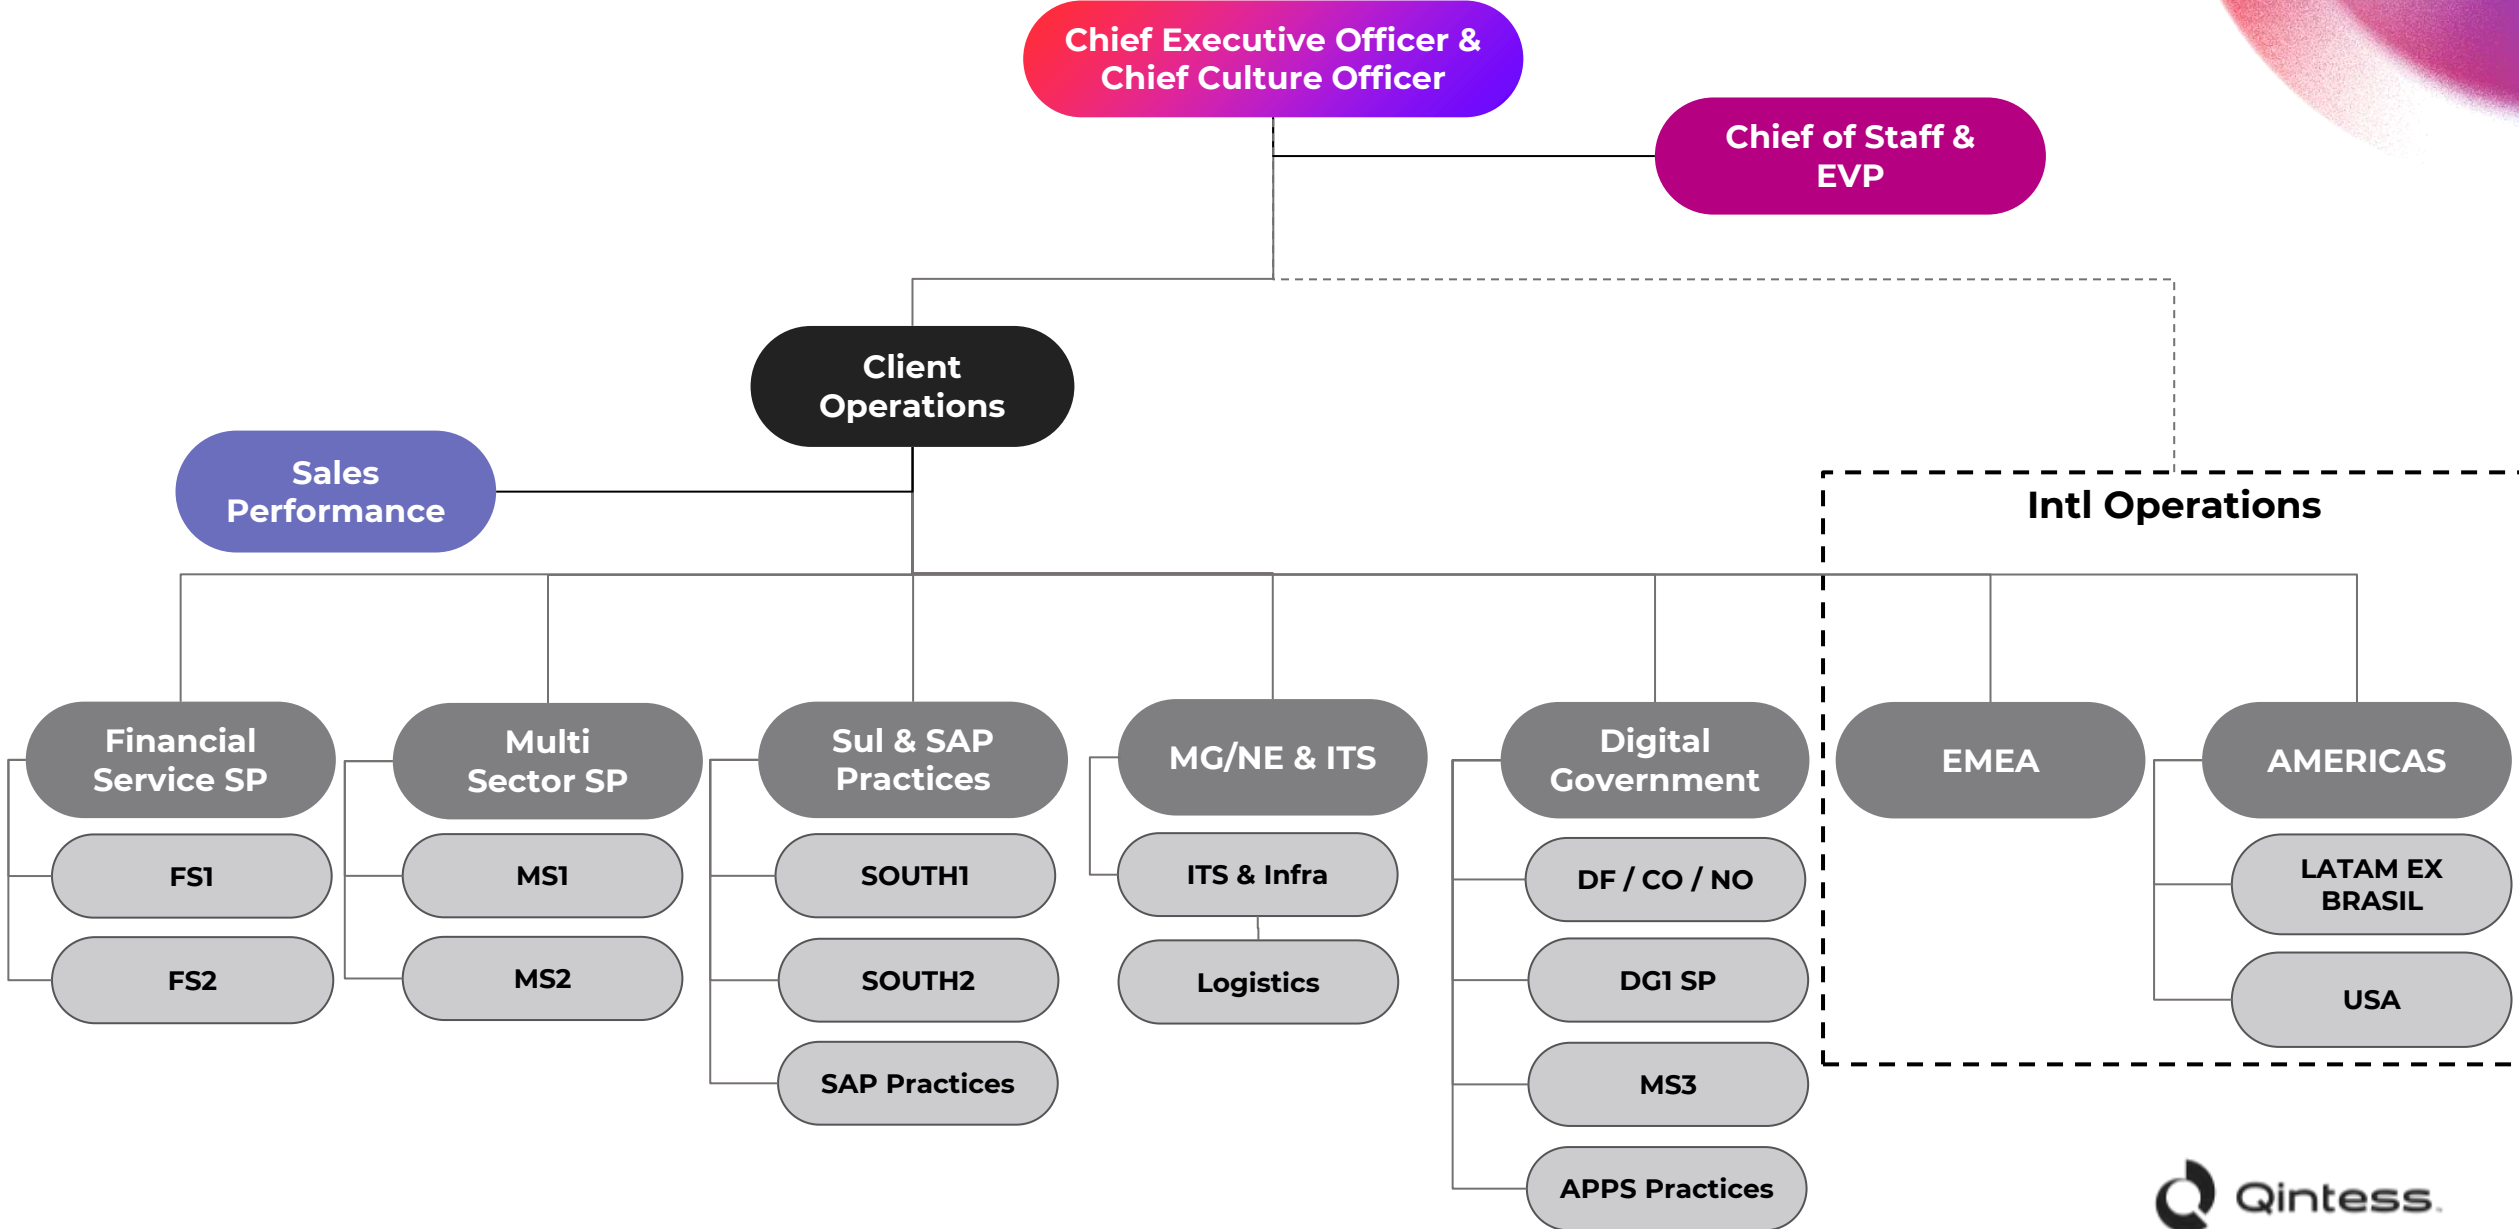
Chief Executive Officer & Chief Culture Officer

Chief of Staff & EVP

Client Operations

Sales Performance

Intl Operations

Financial Service SP

FS1

FS2

Multi Sector SP

MS1

MS2

Sul & SAP Practices

SOUTH1

SOUTH2

SAP Practices

MG/NE & ITS

ITS & Infra

Logistics

Digital Government

DF / CO / NO

DG1 SP

MS3

APPS Practices

EMEA

AMERICAS

LATAM EX BRASIL

USA

Qintess.